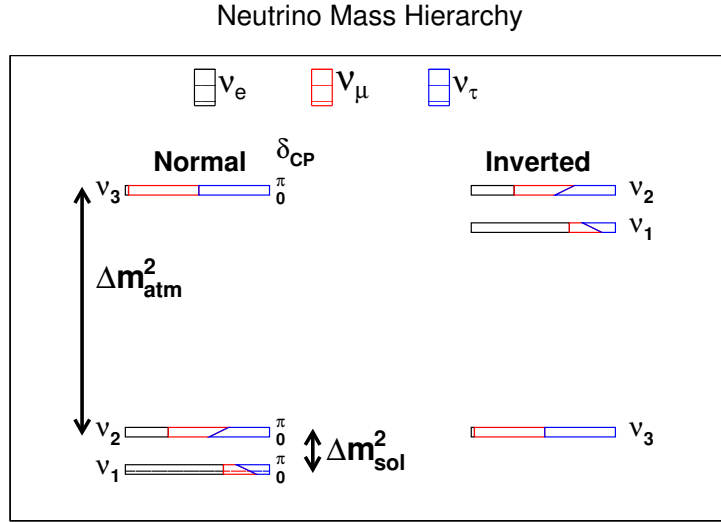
Neutrino Mass Hierarchy

$\nu_e$ $\nu_\mu$ $\nu_\tau$

Normal $\delta_{CP}$

Inverted

$\nu_3$ $\pi$ $0$

$\nu_2$

$\nu_1$

$\Delta m^2_{atm}$

$\nu_2$ $\pi$ $0$

$\Delta m^2_{sol}$

$\nu_1$ $\pi$ $0$

$\nu_3$